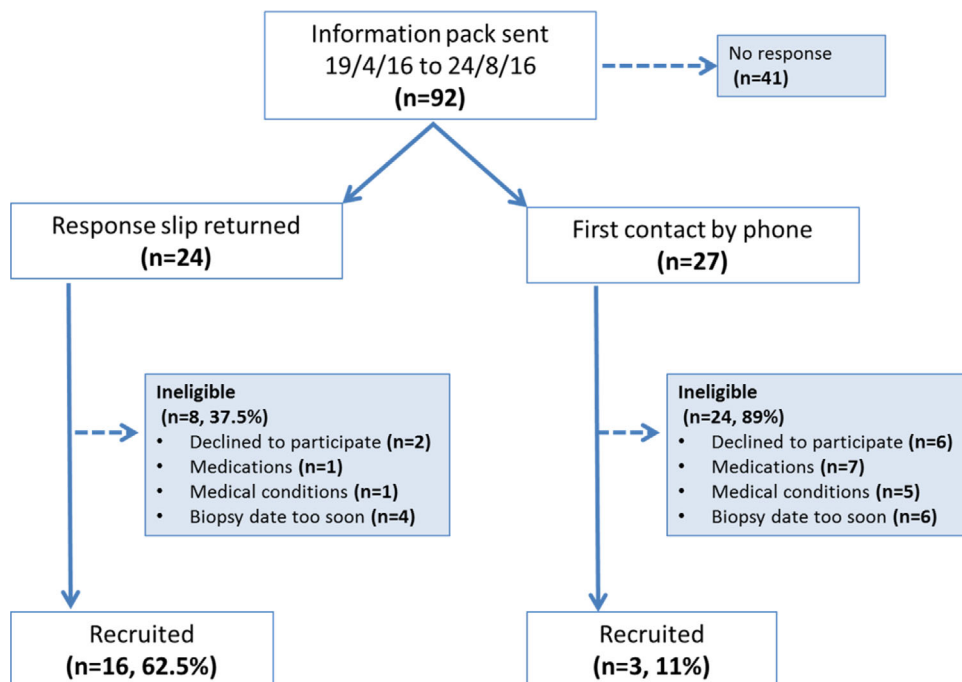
Information pack sent
19/4/16 to 24/8/16
(n=92)

No response
(n=41)

Response slip returned
(n=24)

First contact by phone
(n=27)

Ineligible
(n=8, 37.5%)
• Declined to participate (n=2)
• Medications (n=1)
• Medical conditions (n=1)
• Biopsy date too soon (n=4)

Ineligible
(n=24, 89%)
• Declined to participate (n=6)
• Medications (n=7)
• Medical conditions (n=5)
• Biopsy date too soon (n=6)

Recruited
(n=16, 62.5%)

Recruited
(n=3, 11%)